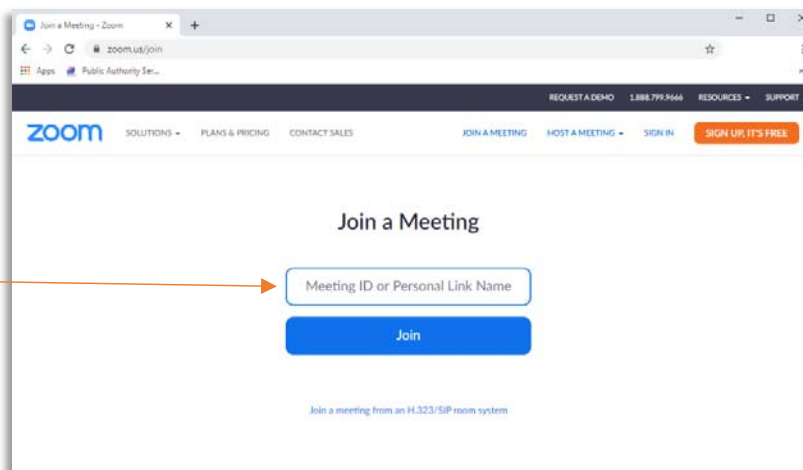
Join a Meeting - Zoom

zoom.us/join

Apps Public Authority Ser...

REQUEST A DEMO 1.888.799.9666 RESOURCES SUPPORT

zoom SOLUTIONS PLANS & PRICING CONTACT SALES JOIN A MEETING HOST A MEETING SIGN IN SIGN UP, IT'S FREE

Join a Meeting

Meeting ID or Personal Link Name

Join

Join a meeting from an H.323/SIP room system